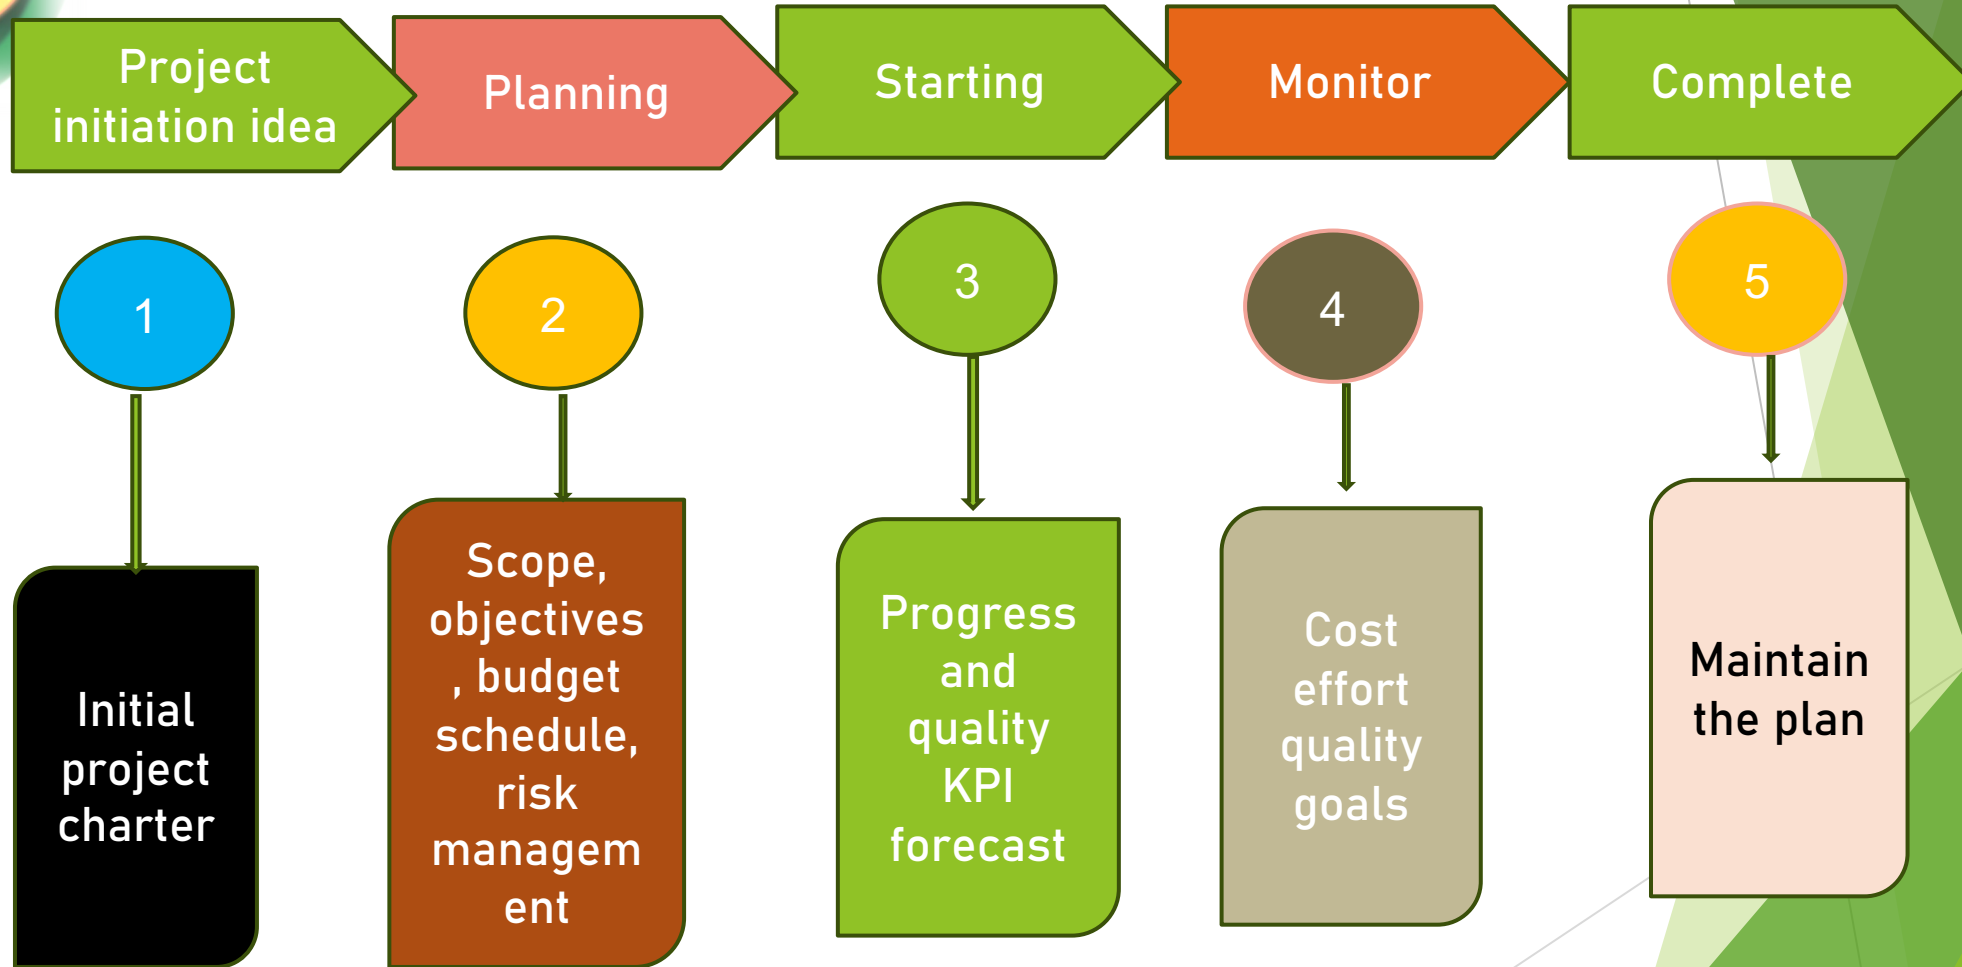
Project initiation idea

Planning

Starting

Monitor

Complete

1

2

3

4

5

Initial project charter

Scope, objectives , budget schedule, risk managem ent

Progress and quality KPI forecast

Cost effort quality goals

Maintain the plan